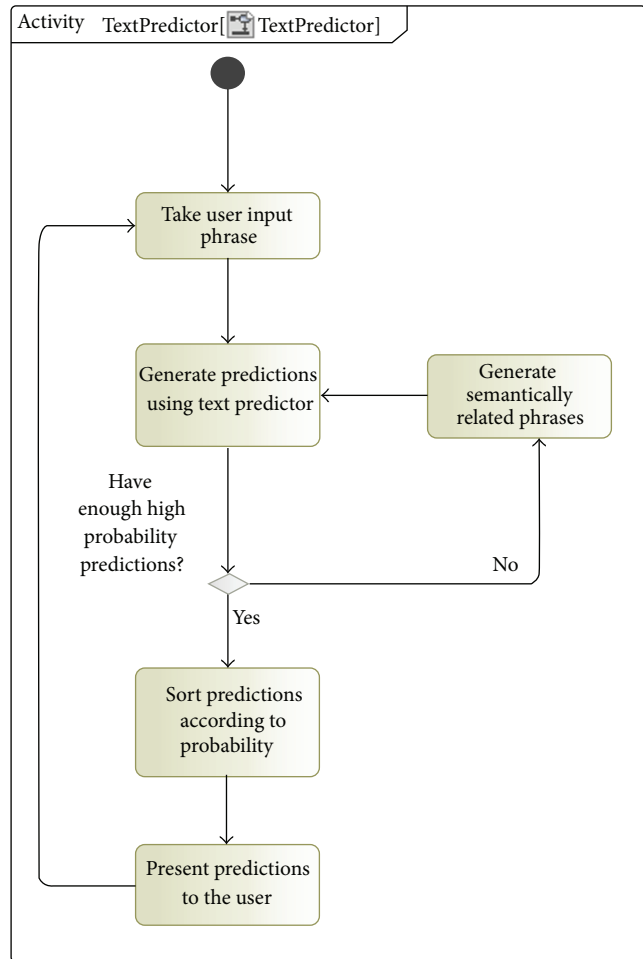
Activity TextPredictor[TextPredictor]

Take user input phrase

Generate predictions using text predictor

Generate semantically related phrases

Have enough high probability predictions?

No

Yes

Sort predictions according to probability

Present predictions to the user